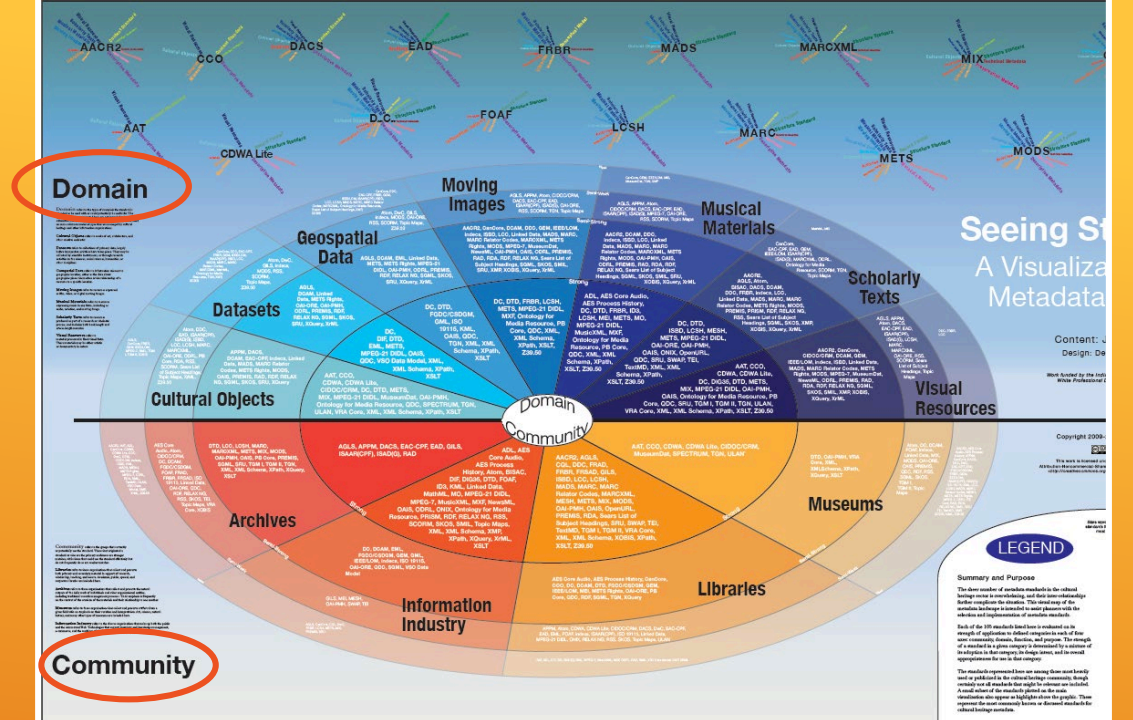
AACR2
CCO
DACS
EAD
FRBR
MADS
MARCXML
MIX
AAT
D.C.
FOAF
LCSH
MARC
METS
MODS
CDWA Lite

Domain

Moving Images

Musical Materials

Geospatial Data

Scholarly Texts

Datasets

Cultural Objects

Visual Resources

Seeing St
A Visualiza
Metadata

Content: J
Design: De

Domain
Community

ADL, AES Core Audio, AES Process History, DC, DTD, FRBR, ID3, LCSH, MEI, METS, MO, MPEG-21 DIDL, MusicXML, MXF, Ontology for Media Resource, PB Core, ODC, XML, XML Schema, XPath, XSLT, Z30.50

DC, DTD, FRBR, LCSH, METS, MPEG-21 DIDL, MXF, Ontology for Media Resource, PB Core, QDC, XML, XML Schema, XPath, Z39.50

DC, DTD, FGDC/CSDGM, GML, ISO 19115, KML, OAIS, QDC, TDN, XML, XML Schema, XPath, XSLT

DC, DIF, DTD, EML, METS, MPEG-21 DIDL, OAIS, QDC, VSO Data Model, XML, XML Schema, XPath, XSLT

AAT, CCO, CDWA, CDWA Lite, CIDOC/CRM, DC, DTD, METS, MIX, MPEG-21 DIDL, MuseumDat, OAI-PMH, Ontology for Media Resource, PB Core, SPECTRUM, TGM II, TGN, ULAN, VRA Core, XML, XML Schema, XPath, XSLT

DC, DTD, ISBD, LCSH, MESH, METS, MPEG-21 DIDL, OAIS, ONIX, OpenURL, QDC, SRU, SWAP, TEI, TextMD, XML, XML Schema, XPath, XSLT, Z39.50

AAT, CCO, CDWA, CDWA Lite, DC, DIG35, DTD, METS, MIX, MPEG-21 DIDL, OAI-PMH, OAIS, Ontology for Media Resource, PB Core, SRU, TGM II, TGN, ULAN, VRA Core, XML, XML Schema, XPath, XSLT, Z39.50

AGLS, APPM, DACS, EAC-CPF, EAD, GILS, ISAAR(CPF), ISAD(G), RAD

ADL, AES Core Audio, AES Process History, Atom, BISAC, DIF, DIG35, DTD, FOAF, ID3, KML, Linked Data, MathML, MO, MPEG-21 DIDL, MPEG-7, MusicXML, MXF, NewsML, OAIS, ODRL, ONIX, Ontology for Media Resource, PRISM, RDF, RELAX NG, RSS, SCORM, SKOS, SMIL, Topic Maps, XML, XML Schema, XMP, XPath, XQuery, XrML, XSLT

AACR2, AGLS, CQL, DDC, FRAD, FRBR, FRSAD, GILS, ISBD, LCC, LCSH, MADS, MARC, MARC Relator Codes, MARCXML, MESH, METS, MIX, MODS, OAI-PMH, OAIS, OpenURL, PREMIS, RDA, Sears List of Subject Headings, SRU, SWAP, TEI, TextMD, TGM I, TGM II, VRA Core, XML, XML Schema, XOBIS, XPath, XSLT, Z39.50

AAT, CCO, CDWA, CDWA Lite, CIDOC/CRM, MuseumDat, SPECTRUM, TGN, ULAN

Archives

Museums

Information Industry

Libraries

DC, DCAM, EML, FGDC/CSDGM, GEM, GML, IEEE/LOM, Inform, ISO 19115, OAI-ORE, QDC, SRU, VSO Data Model

Copyright 2009

LEGEND

Summary and Purpose

Community